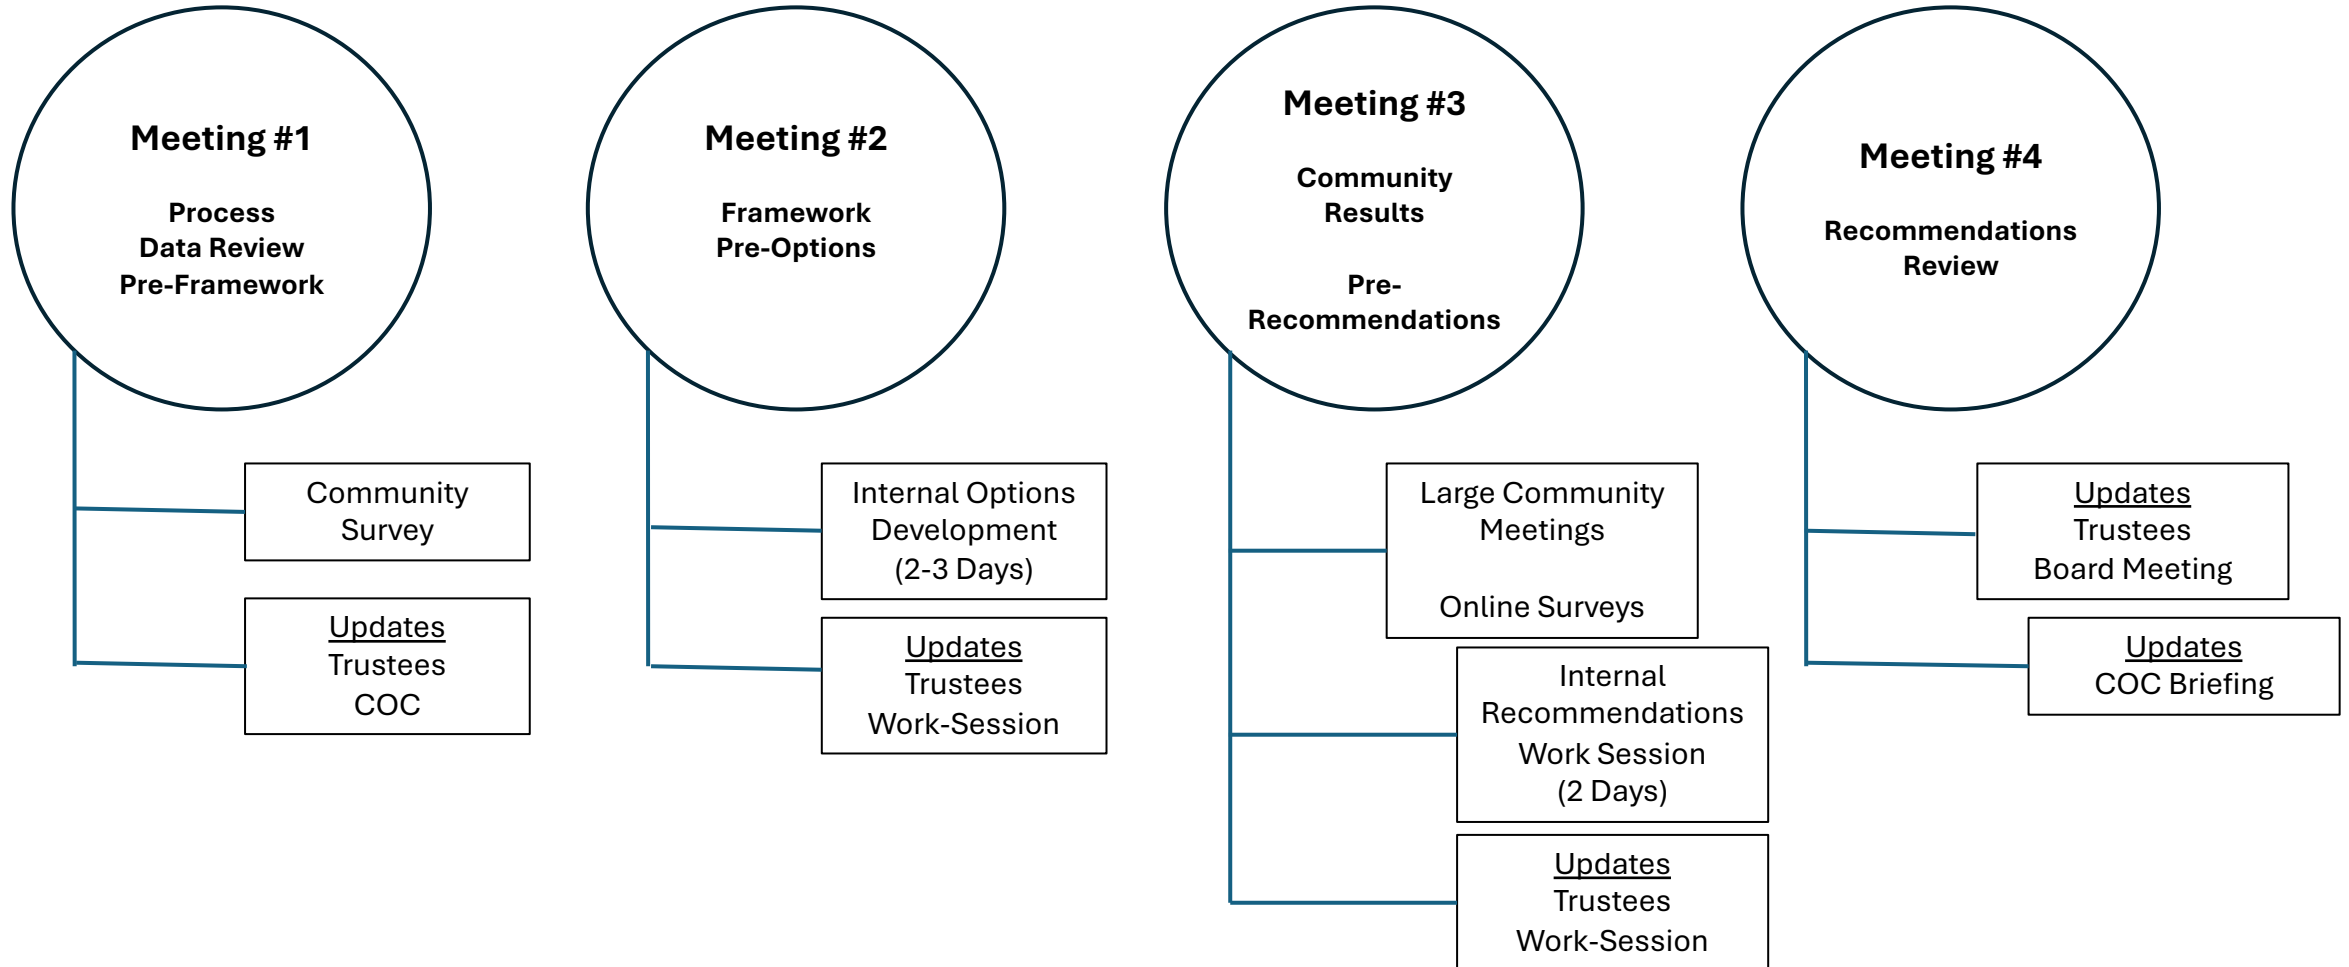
Meeting #1

Process
Data Review
Pre-Framework

Community Survey

Updates
Trustees
COC

Meeting #2

Framework
Pre-Options

Internal Options Development (2-3 Days)

Updates
Trustees
Work-Session

Meeting #3

Community Results

Pre-Recommendations

Large Community Meetings

Online Surveys

Internal Recommendations Work Session (2 Days)

Updates
Trustees
Work-Session

Meeting #4

Recommendations Review

Updates
Trustees
Board Meeting

Updates
COC Briefing